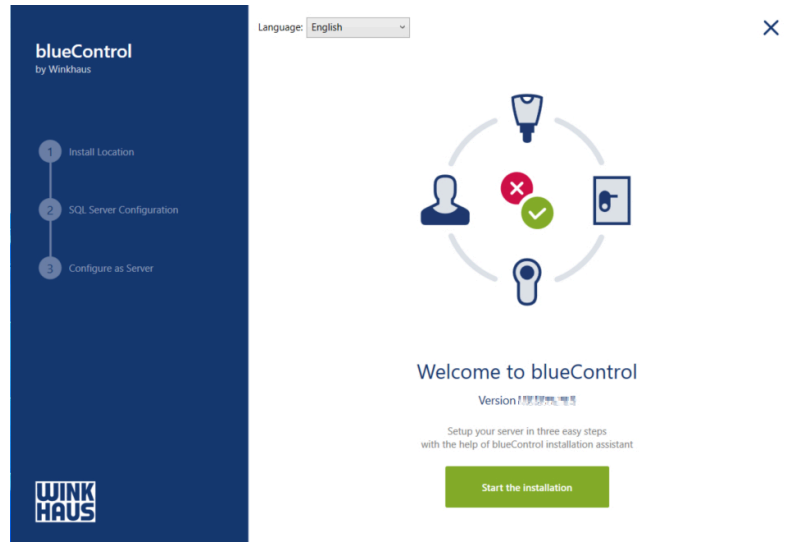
blueControl
by Winkhaus

1 Install Location

2 SQL Server Configuration

3 Configure as Server

WINK HAUS

Language: English

✕

Welcome to blueControl

Version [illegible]

Setup your server in three easy steps with the help of blueControl installation assistant

Start the installation